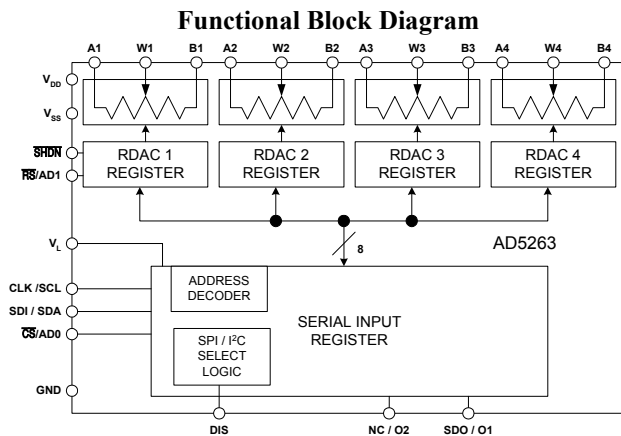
Functional Block Diagram

A1 W1 B1 A2 W2 B2 A3 W3 B3 A4 W4 B4

$V_{DD}$

$V_{SS}$

$\overline{SHDN}$

$\overline{RS}$/AD1

RDAC 1 REGISTER

RDAC 2 REGISTER

RDAC 3 REGISTER

RDAC 4 REGISTER

$V_L$

8

AD5263

CLK /SCL

SDI / SDA

$\overline{CS}$/AD0

GND

ADDRESS DECODER

SPI / I$^2$C SELECT LOGIC

SERIAL INPUT REGISTER

DIS

NC / O2

SDO / O1